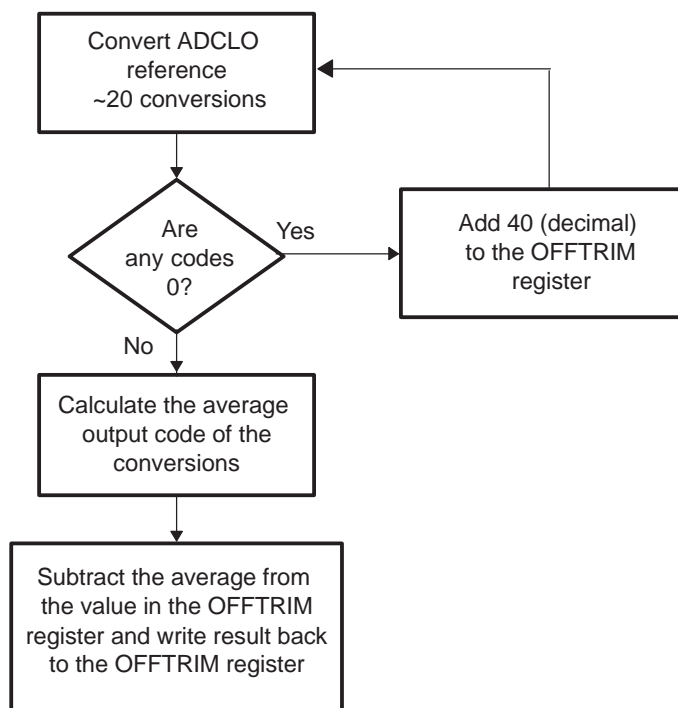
Convert ADCLO reference ~20 conversions

Are any codes 0?

Yes

Add 40 (decimal) to the OFFTRIM register

No

Calculate the average output code of the conversions

Subtract the average from the value in the OFFTRIM register and write result back to the OFFTRIM register